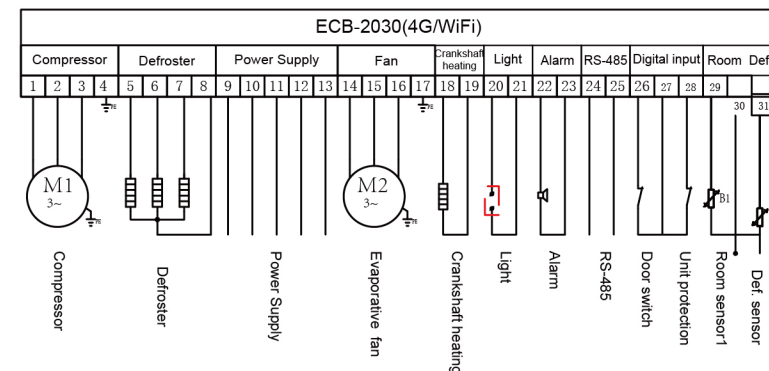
ECB-2030(4G/WiFi)

| Compressor | Defroster | Power Supply | Fan | Crankshaft heating | Light | Alarm | RS-485 | Digital input | Room | Def |
|---|---|---|---|---|---|---|---|---|---|---|
| 1 2 3 4 | 5 6 7 8 | 9 10 11 12 13 | 14 15 16 17 | 18 19 | 20 21 | 22 23 | 24 25 | 26 27 28 | 29 30 | 31 |

PE

M1
3~

PE

M2
3~

PE

B1

Compressor

Defroster

Power Supply

Evaporative fan

Crankshaft heating

Light

Alarm

RS-485

Door switch

Unit protection

Room sensor1

Def. sensor